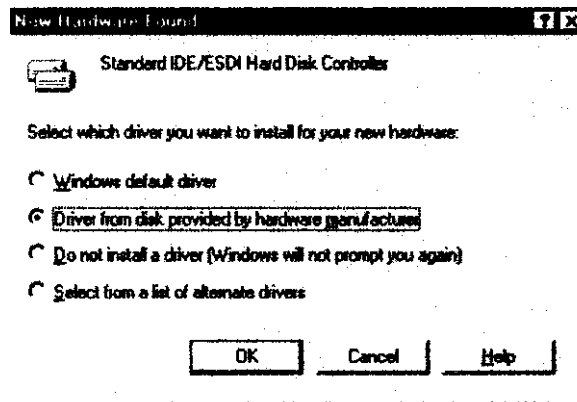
New Hardware Found

Standard IDE/ESDI Hard Disk Controller

Select which driver you want to install for your new hardware:

Windows default driver

Driver from disk provided by hardware manufacturer

Do not install a driver (Windows will not prompt you again)

Select from a list of alternate drivers

OK

Cancel

Help